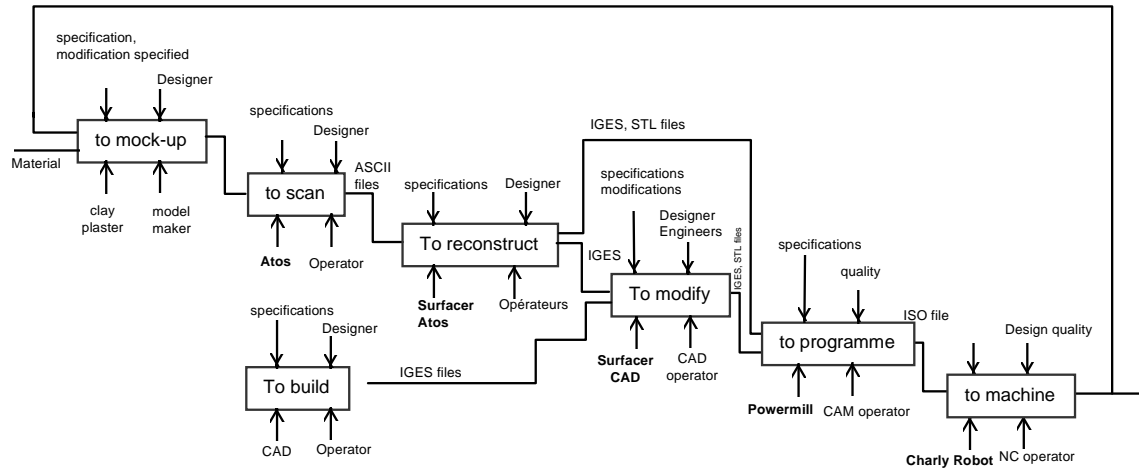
specification, modification specified

Designer

to mock-up

Material

clay plaster

model maker

specifications

Designer

to scan

ASCII files

Atos

Operator

specifications

Designer

To reconstruct

Surfacer Atos

Opérateurs

IGES, STL files

specifications modifications

Designer Engineers

IGES

To modify

IGES, STL files

Surfacer CAD

CAD operator

specifications

Designer

To build

IGES files

CAD

Operator

specifications

quality

to programme

ISO file

Powermill

CAM operator

Design quality

to machine

Charly Robot

NC operator